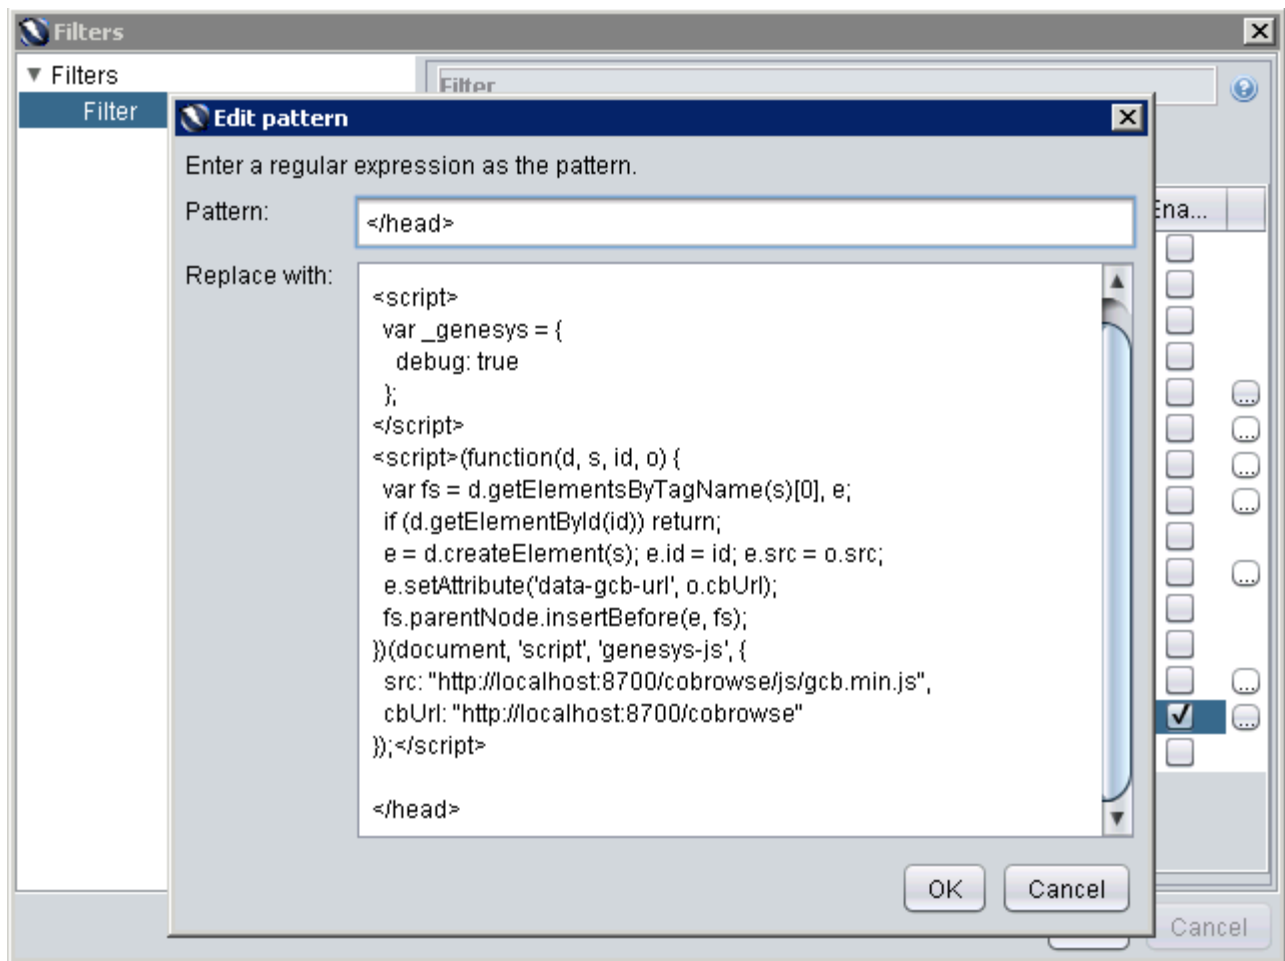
Filters

▼ Filters
Filter

Filter

Ena...

Edit pattern

Enter a regular expression as the pattern.

Pattern: </head>

Replace with:
<script>
var _genesys = {
debug: true
};
</script>
<script>(function(d, s, id, o) {
var fs = d.getElementsByTagName(s)[0], e;
if (d.getElementById(id)) return;
e = d.createElement(s); e.id = id; e.src = o.src;
e.setAttribute('data-gcb-url', o.cbUrl);
fs.parentNode.insertBefore(e, fs);
})(document, 'script', 'genesys-js', {
src: "http://localhost:8700/cobrowse/js/gcb.min.js",
cbUrl: "http://localhost:8700/cobrowse"
});</script>

</head>

OK Cancel

Cancel